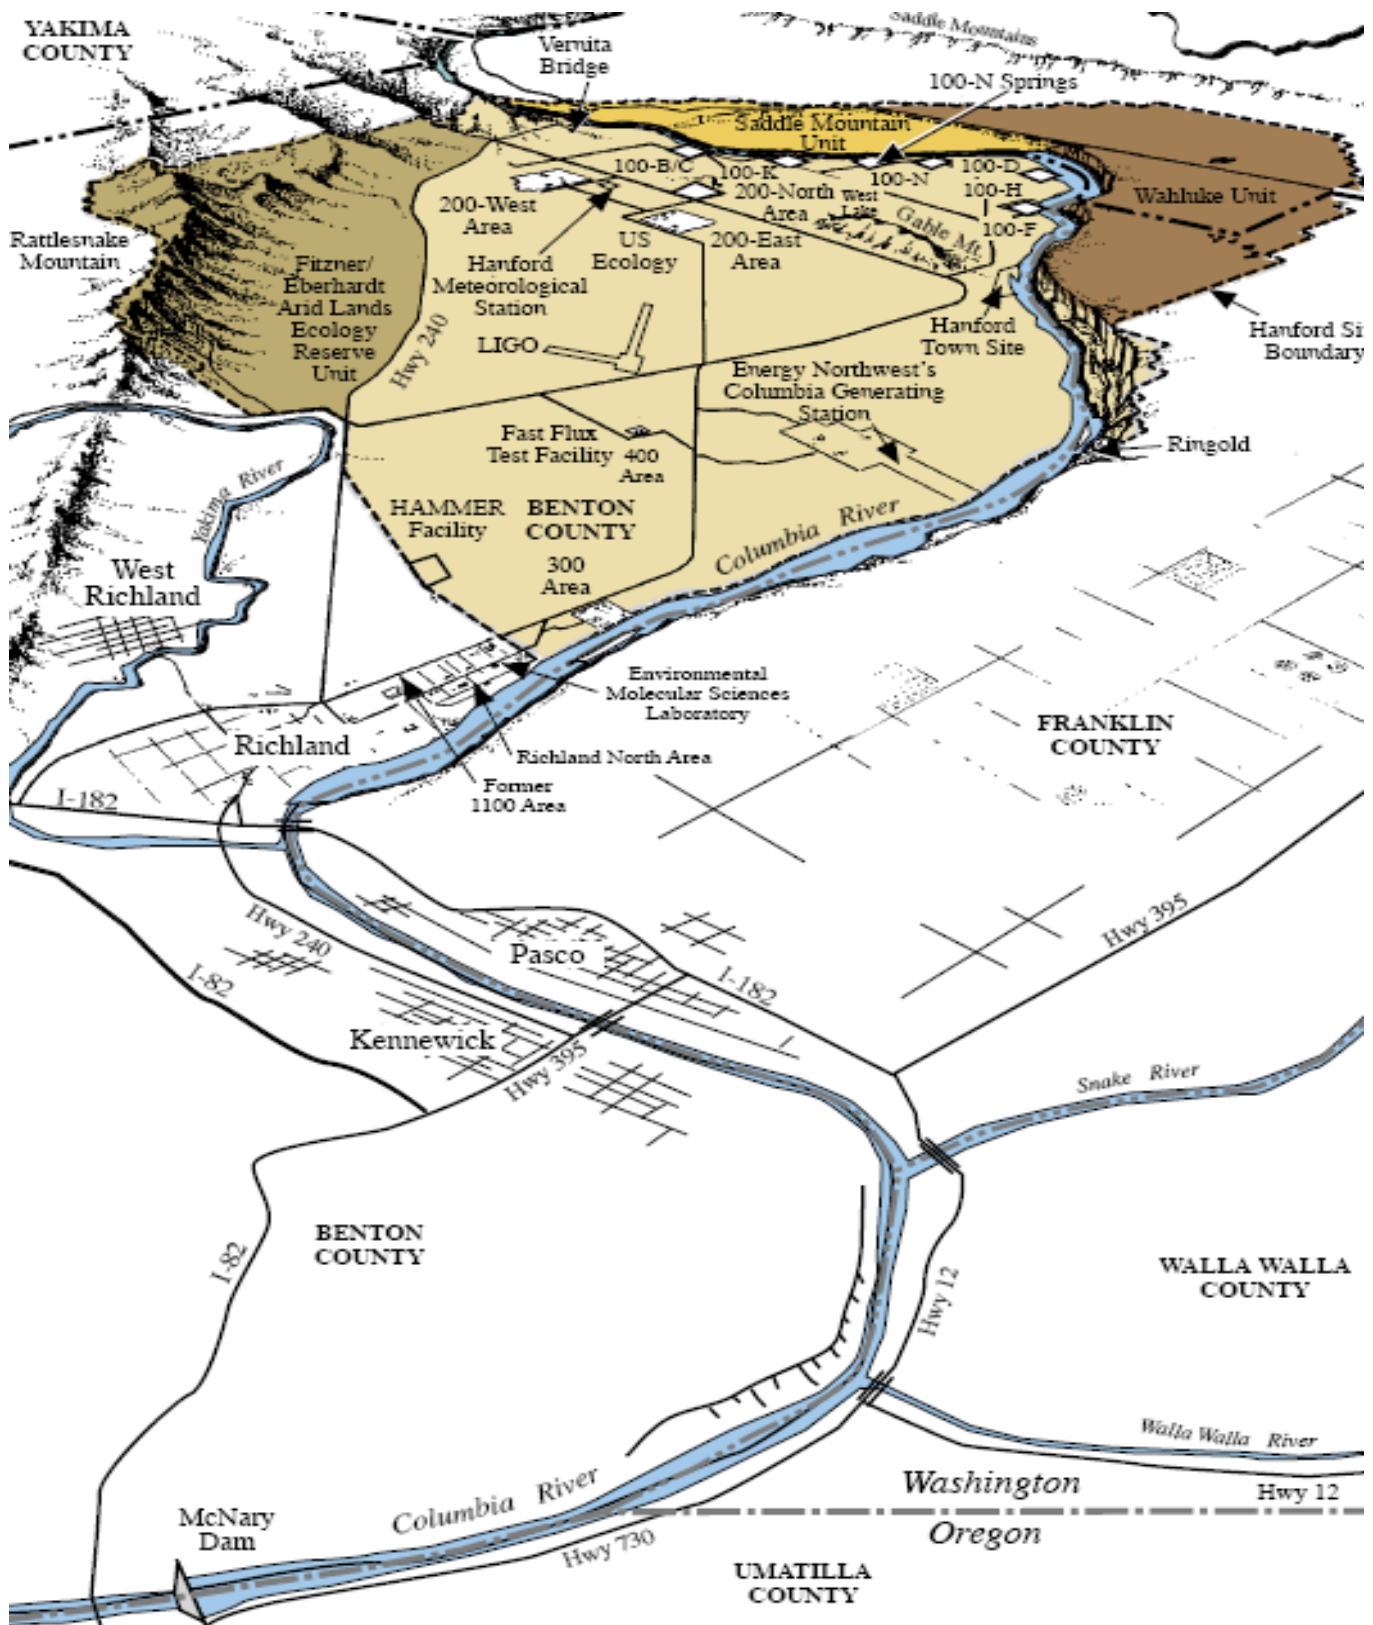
YAKIMA COUNTY

Vernita Bridge

Saddle Mountains

100-N Springs

Saddle Mountain Unit

100-B/C

100-K

100-N

100-D

100-H

100-F

200-North Area

West Lake

Gable Mt.

Wahluke Unit

200-West Area

US Ecology

200-East Area

Rattlesnake Mountain

Fitzner/ Eberhardt Arid Lands Ecology Reserve Unit

Hanford Meteorological Station

Hwy 240

LIGO

Hanford Town Site

Hanford Si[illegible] Boundary

Energy Northwest's Columbia Generating Station

Fast Flux Test Facility

400 Area

Ringold

Yakima River

HAMMER Facility

BENTON COUNTY

300 Area

Columbia River

West Richland

Environmental Molecular Sciences Laboratory

FRANKLIN COUNTY

Richland

Richland North Area

Former 1100 Area

I-182

Hwy 240

I-82

Pasco

I-182

Hwy 395

Kennewick

Hwy 395

Snake River

BENTON COUNTY

I-82

Hwy 12

WALLA WALLA COUNTY

Walla Walla River

Washington

Hwy 12

Oregon

McNary Dam

Columbia River

Hwy 730

UMATILLA COUNTY